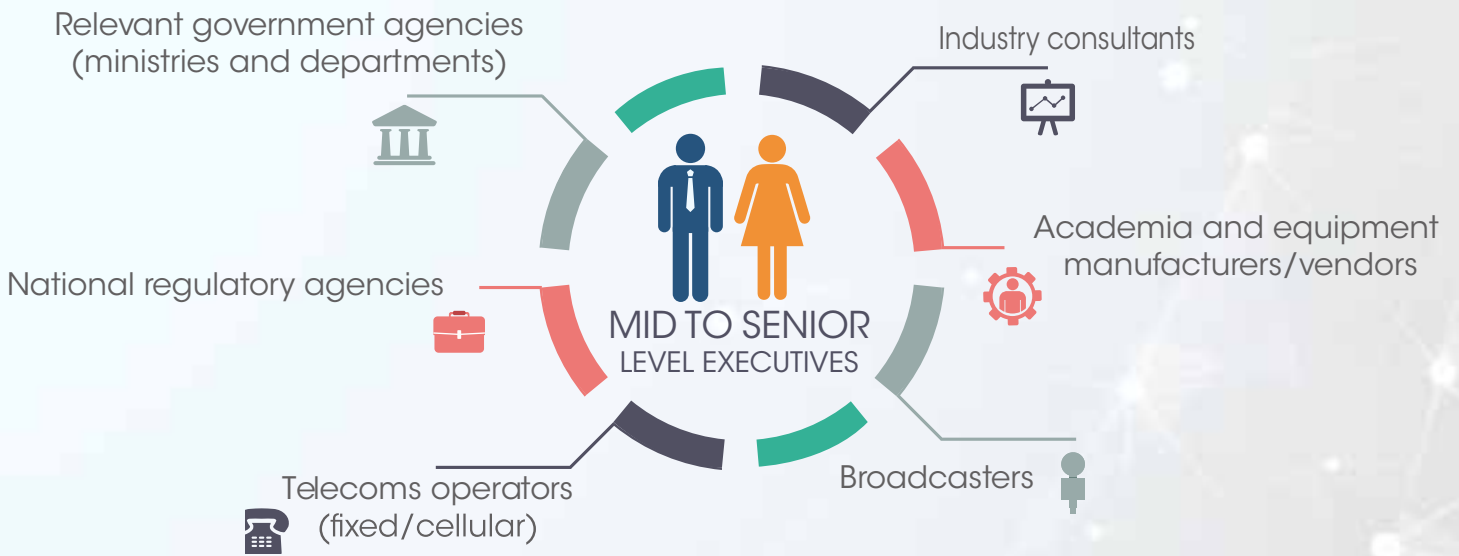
Relevant government agencies (ministries and departments)

Industry consultants

MID TO SENIOR LEVEL EXECUTIVES

Academia and equipment manufacturers/vendors

National regulatory agencies

Broadcasters

Telecoms operators (fixed/cellular)